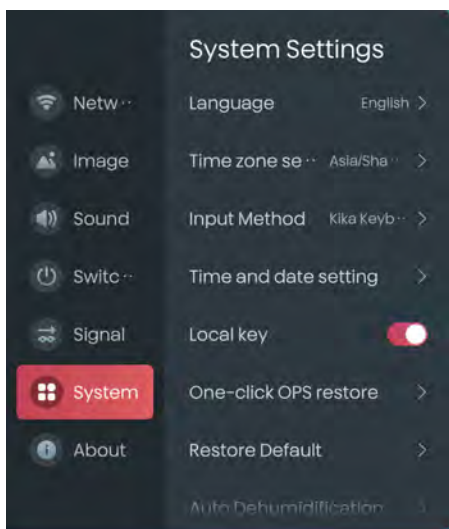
System Settings

Netw··

Image

Sound

Switc··

Signal

System

About

Language English >

Time zone se·· Asia/Sha·· >

Input Method Kika Keyb·· >

Time and date setting >

Local key

One-click OPS restore >

Restore Default >

Auto Dehumidification